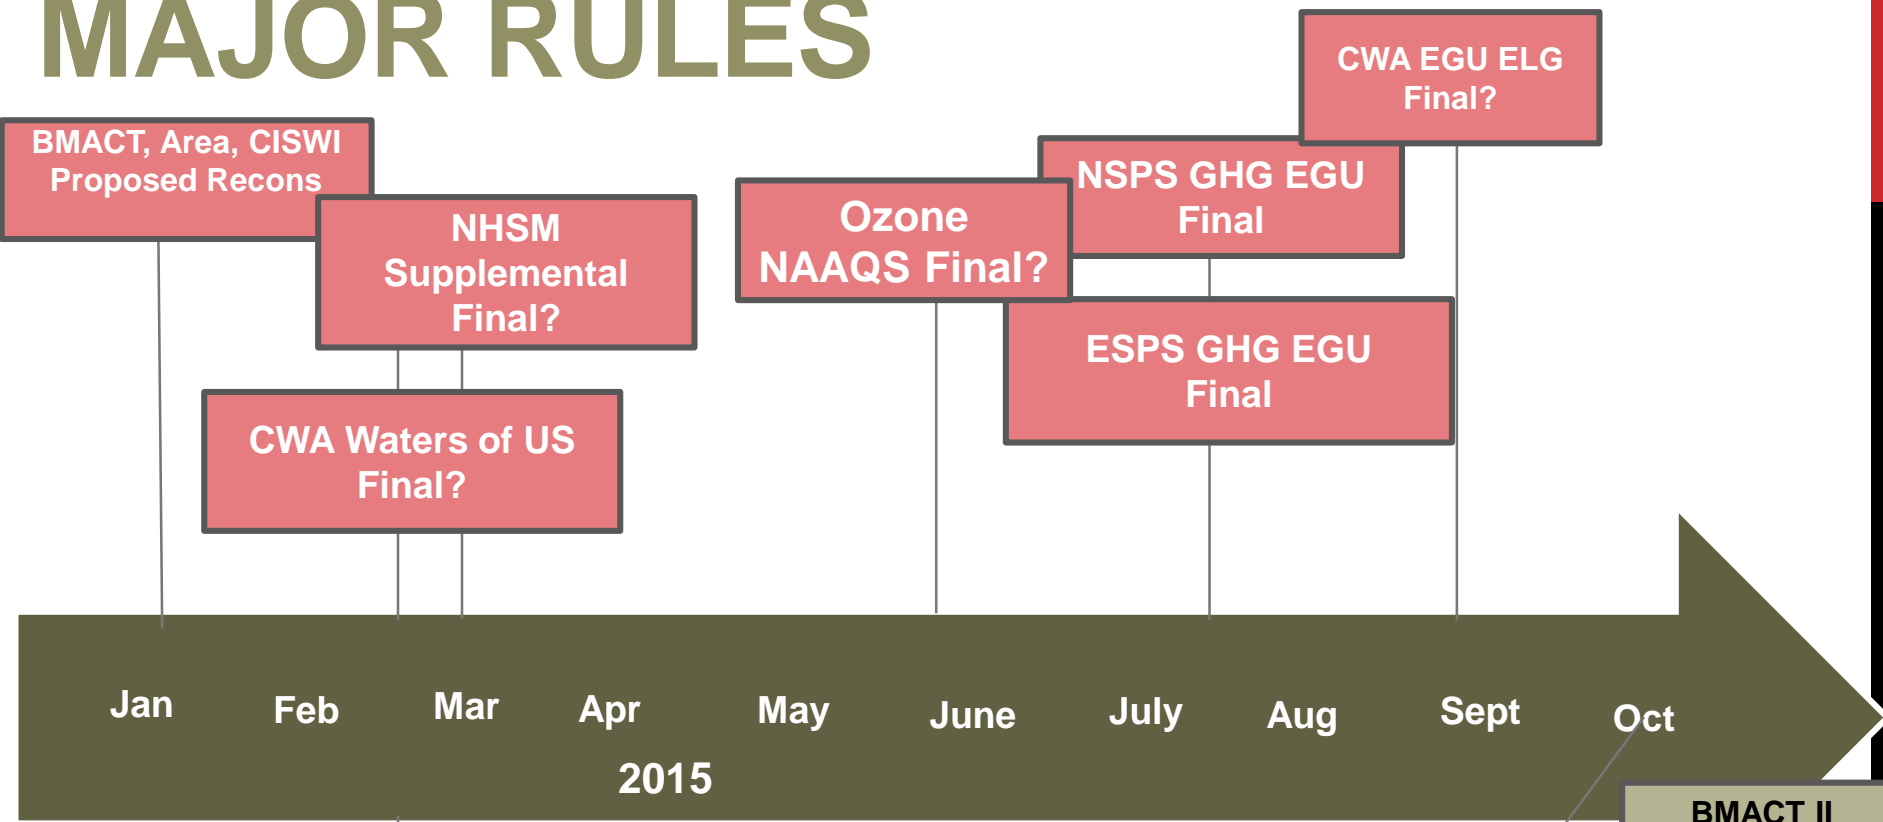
MAJOR RULES

BMACT, Area, CISWI Proposed Recons

NHSM Supplemental Final?

CWA Waters of US Final?

Ozone NAAQS Final?

NSPS GHG EGU Final

ESPS GHG EGU Final

CWA EGU ELG Final?

Jan Feb Mar Apr May June July Aug Sept Oct

2015

BMACT II